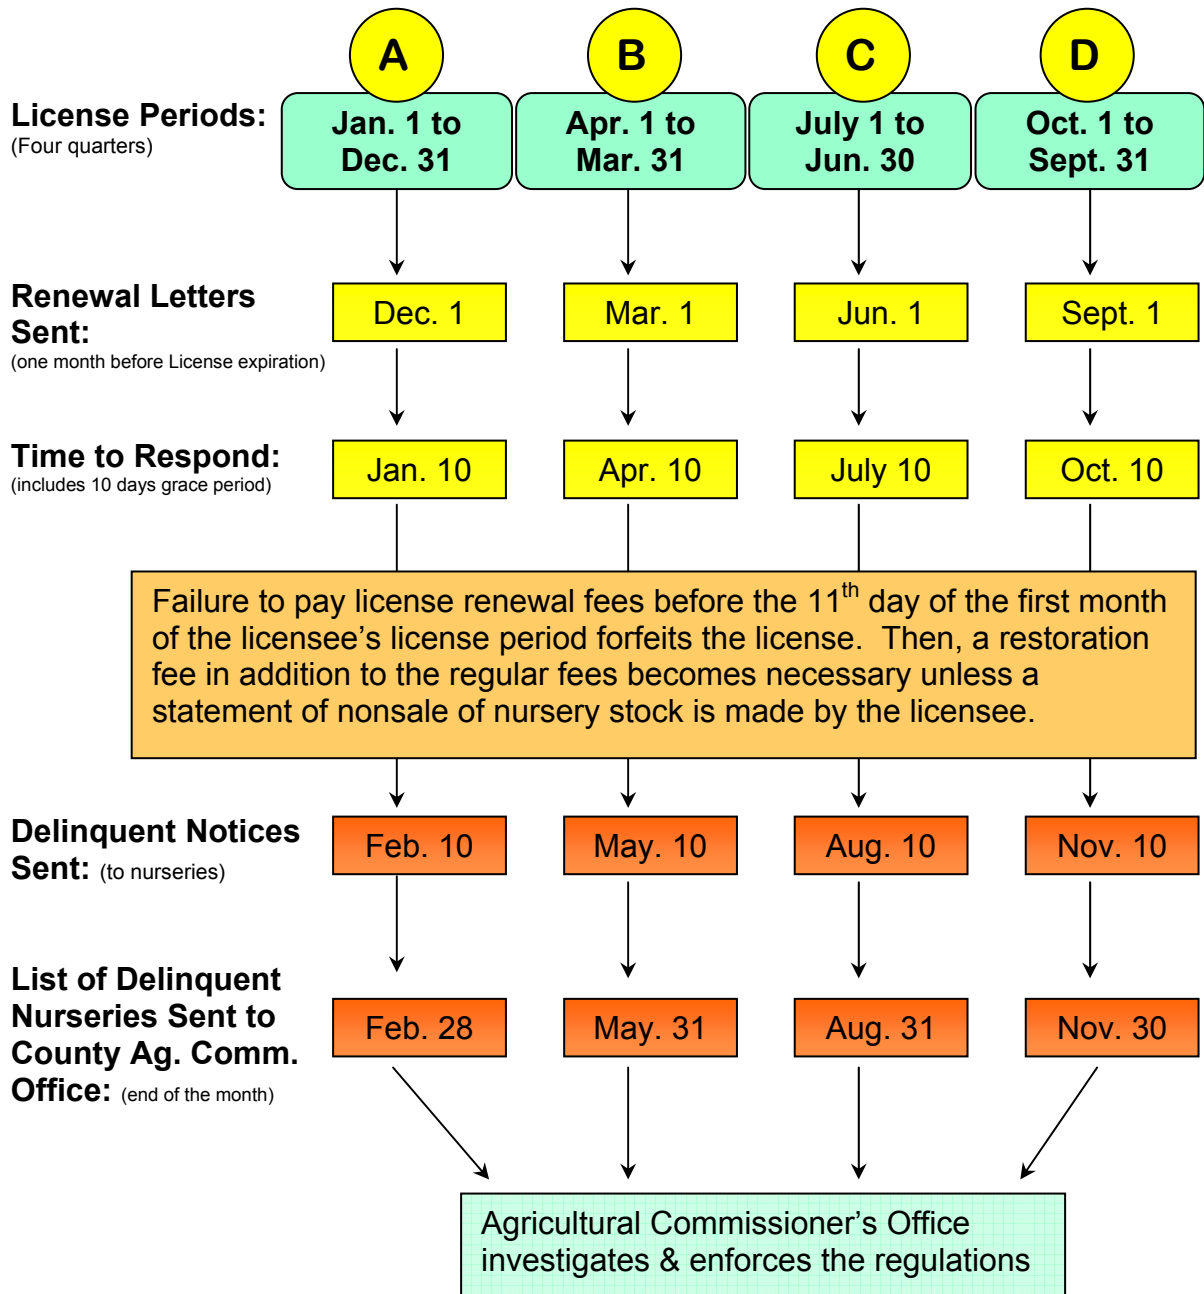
A B C D

License Periods: (Four quarters)

| | A | B | C | D |
|---|---|---|---|---|
| License Periods: (Four quarters) | Jan. 1 to Dec. 31 | Apr. 1 to Mar. 31 | July 1 to Jun. 30 | Oct. 1 to Sept. 31 |
| Renewal Letters Sent: (one month before License expiration) | Dec. 1 | Mar. 1 | Jun. 1 | Sept. 1 |
| Time to Respond: (includes 10 days grace period) | Jan. 10 | Apr. 10 | July 10 | Oct. 10 |

Failure to pay license renewal fees before the $11^{th}$ day of the first month of the licensee's license period forfeits the license. Then, a restoration fee in addition to the regular fees becomes necessary unless a statement of nonsale of nursery stock is made by the licensee.

| | | | | |
|---|---|---|---|---|
| Delinquent Notices Sent: (to nurseries) | Feb. 10 | May. 10 | Aug. 10 | Nov. 10 |
| List of Delinquent Nurseries Sent to County Ag. Comm. Office: (end of the month) | Feb. 28 | May. 31 | Aug. 31 | Nov. 30 |

Agricultural Commissioner's Office investigates & enforces the regulations